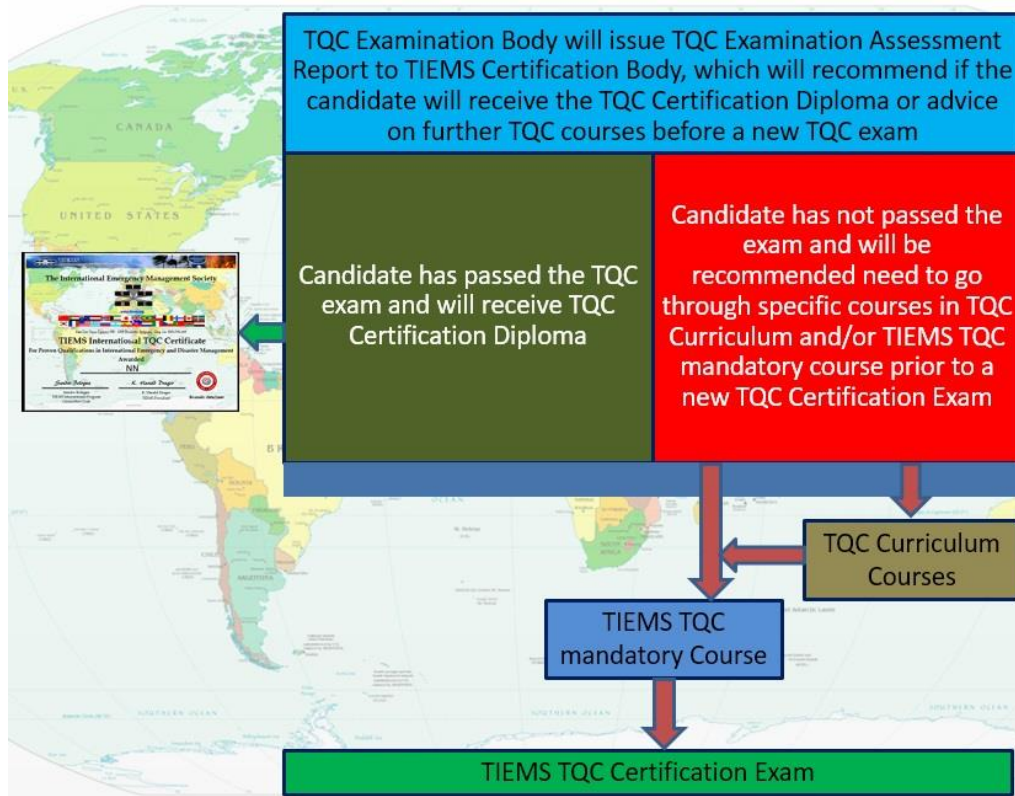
TQC Examination Body will issue TQC Examination Assessment Report to TIEMS Certification Body, which will recommend if the candidate will receive the TQC Certification Diploma or advice on further TQC courses before a new TQC exam

CANADA

UNITED STATES

The International Emergency Management Society

TIEMS International TQC Certificate

For Proven Qualifications in International Emergency and Disaster Management

Awarded

NN

Candidate has passed the TQC exam and will receive TQC Certification Diploma

Candidate has not passed the exam and will be recommended need to go through specific courses in TQC Curriculum and/or TIEMS TQC mandatory course prior to a new TQC Certification Exam

TQC Curriculum Courses

TIEMS TQC mandatory Course

TIEMS TQC Certification Exam